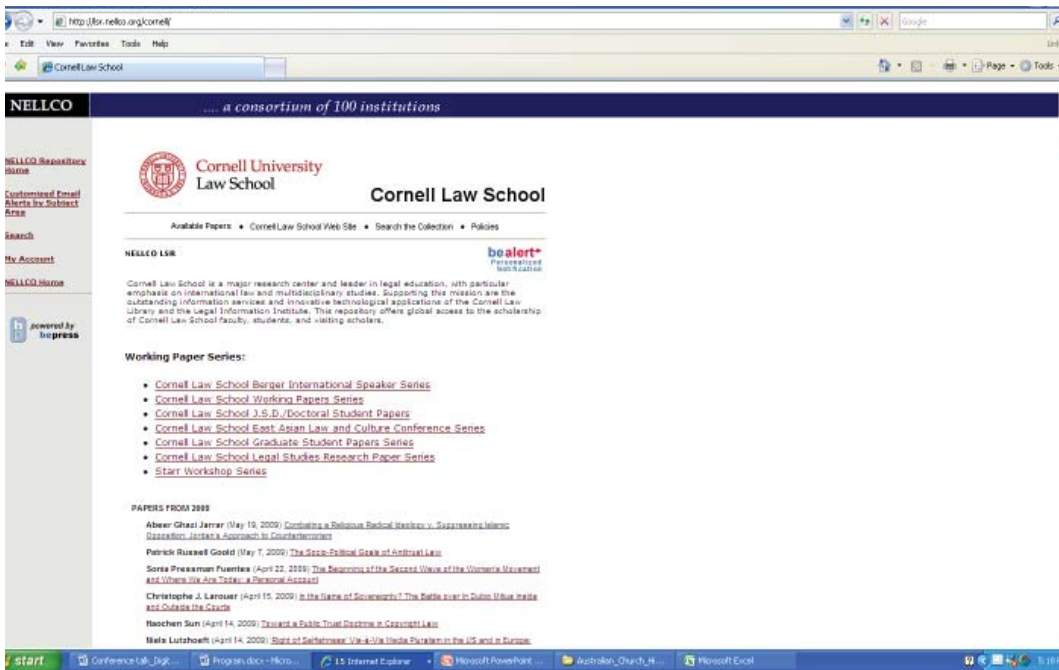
http://lsr.nellco.org/cornell/

Google

Edit View Favorites Tools Help

Cornell Law School

Page Tools

NELLCO

.... a consortium of 100 institutions

NELLCO Repository Home

Customized Email Alerts by Subject Area

Search

My Account

NELLCO Home

powered by bepress

Cornell University Law School

Cornell Law School

Available Papers • Cornell Law School Web Site • Search the Collection • Policies

NELLCO LSR

bealert+ Personalized Notification

Cornell Law School is a major research center and leader in legal education, with particular emphasis on international law and multidisciplinary studies. Supporting this mission are the outstanding information services and innovative technological applications of the Cornell Law Library and the Legal Information Institute. This repository offers global access to the scholarship of Cornell Law School faculty, students, and visiting scholars.

Working Paper Series:

• Cornell Law School Berger International Speaker Series
• Cornell Law School Working Papers Series
• Cornell Law School J.S.D./Doctoral Student Papers
• Cornell Law School East Asian Law and Culture Conference Series
• Cornell Law School Graduate Student Papers Series
• Cornell Law School Legal Studies Research Paper Series
• Starr Workshop Series

PAPERS FROM 2009

Abeer Ghazi Jarrar (May 19, 2009) Combating a Religious Radical Ideology v. Suppressing Islamic Opposition: Jordan's Approach to Counterterrorism

Patrick Russell Goold (May 7, 2009) The Socio-Political Goals of Antitrust Law

Sonia Pressman Fuentes (April 22, 2009) The Beginning of the Second Wave of the Women's Movement and Where We Are Today: a Personal Account

Christophe J. Larouer (April 15, 2009) In the Name of Sovereignty? The Battle over In Dubio Mitius Inside and Outside the Courts

Haochen Sun (April 14, 2009) Toward a Public Trust Doctrine in Copyright Law

Niels Lutzhoeft (April 14, 2009) Right of Selfishness: Vis-à-Vis Media Pluralism in the US and in Europe

start

Conference talk_[sgt...

Program.docx - Micro...

15 Internet Explorer

Microsoft PowerPoint ...

Australian_Church_H...

Microsoft Excel